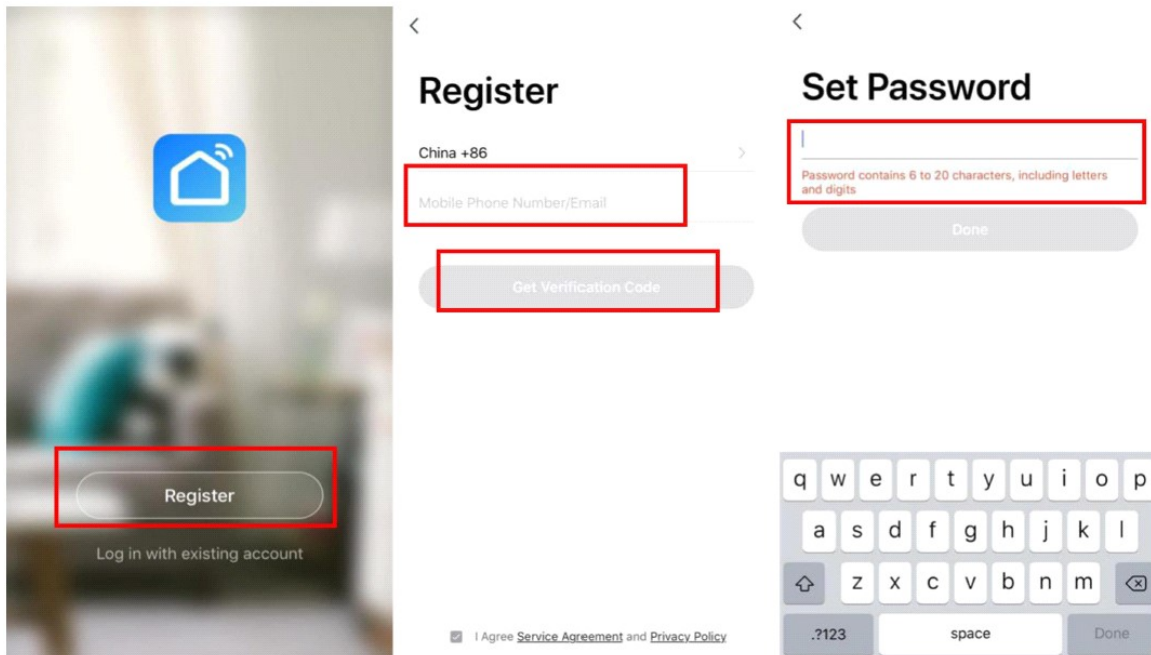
Register

Log in with existing account

<

Register

China +86 >

Mobile Phone Number/Email

Get Verification Code

I Agree Service Agreement and Privacy Policy

<

Set Password

Password contains 6 to 20 characters, including letters and digits

Done

q w e r t y u i o p
a s d f g h j k l
z x c v b n m
.?123 space Done